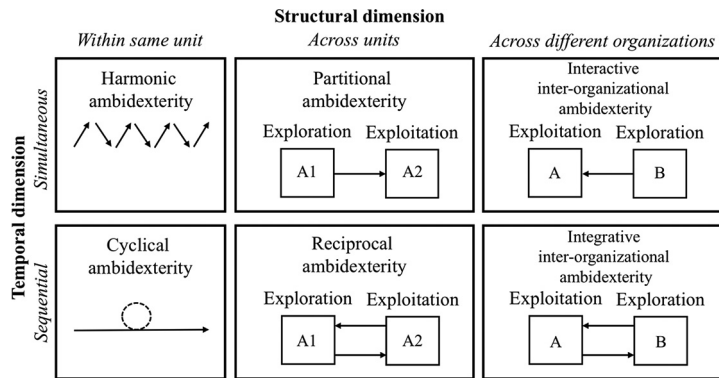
Structural dimension

Within same unit

Across units

Across different organizations

Temporal dimension

Simultaneous

Harmonic ambidexterity

Partitional ambidexterity

Exploration

Exploitation

A1

A2

Interactive inter-organizational ambidexterity

Exploitation

Exploration

A

B

Sequential

Cyclical ambidexterity

Reciprocal ambidexterity

Exploration

Exploitation

A1

A2

Integrative inter-organizational ambidexterity

Exploitation

Exploration

A

B